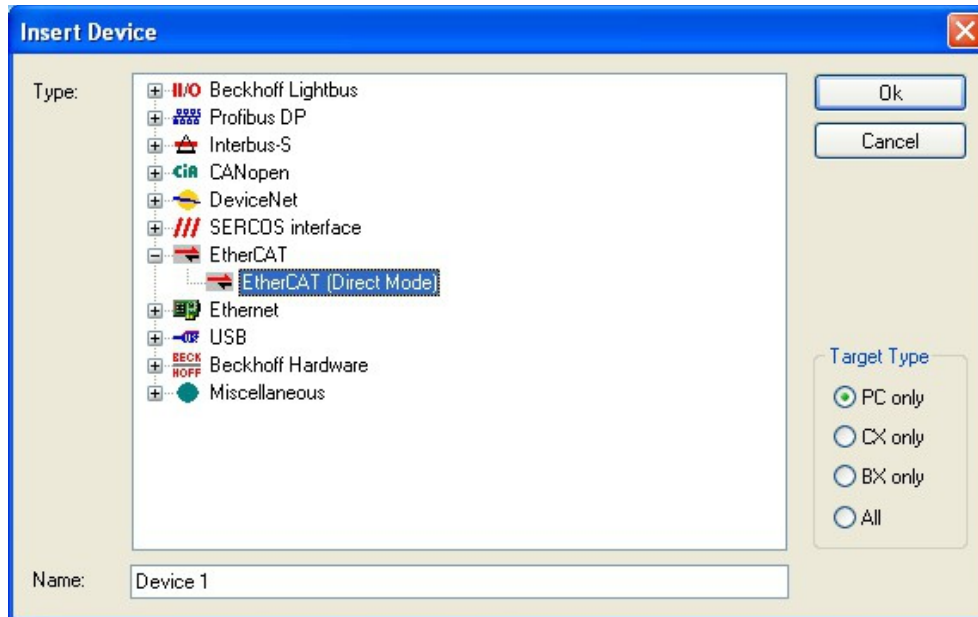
Insert Device

Type:

Beckhoff Lightbus
Profibus DP
Interbus-S
CANopen
DeviceNet
SERCOS interface
EtherCAT
EtherCAT (Direct Mode)
Ethernet
USB
Beckhoff Hardware
Miscellaneous

Ok
Cancel

Target Type
PC only
CX only
BX only
All

Name: Device 1